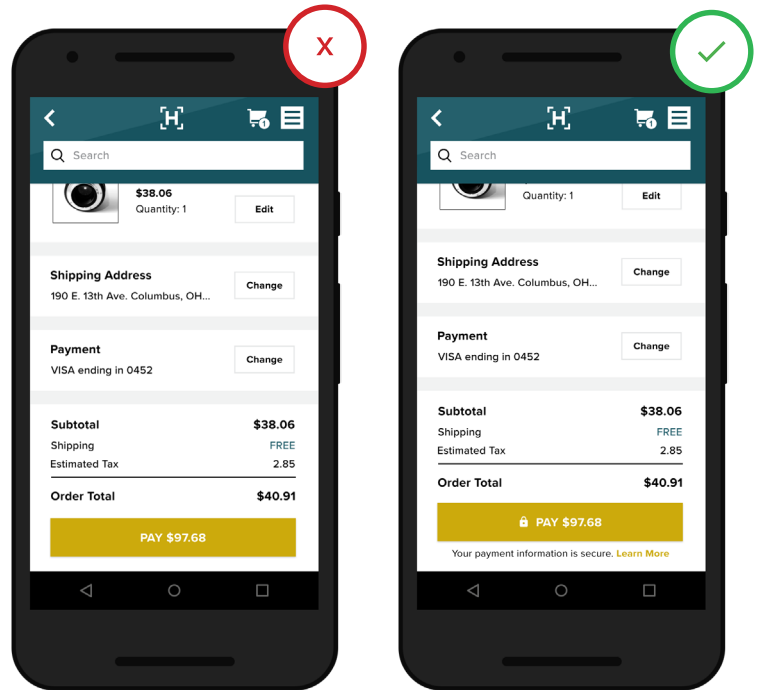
X

H 1

Search

$38.06
Quantity: 1
Edit

Shipping Address
190 E. 13th Ave. Columbus, OH...
Change

Payment
VISA ending in 0452
Change

| Subtotal | $38.06 |
|---|---|
| Shipping | FREE |
| Estimated Tax | 2.85 |
| Order Total | $40.91 |

PAY $97.68

✓

H 1

Search

Quantity: 1
Edit

Shipping Address
190 E. 13th Ave. Columbus, OH...
Change

Payment
VISA ending in 0452
Change

| Subtotal | $38.06 |
|---|---|
| Shipping | FREE |
| Estimated Tax | 2.85 |
| Order Total | $40.91 |

PAY $97.68

Your payment information is secure. Learn More